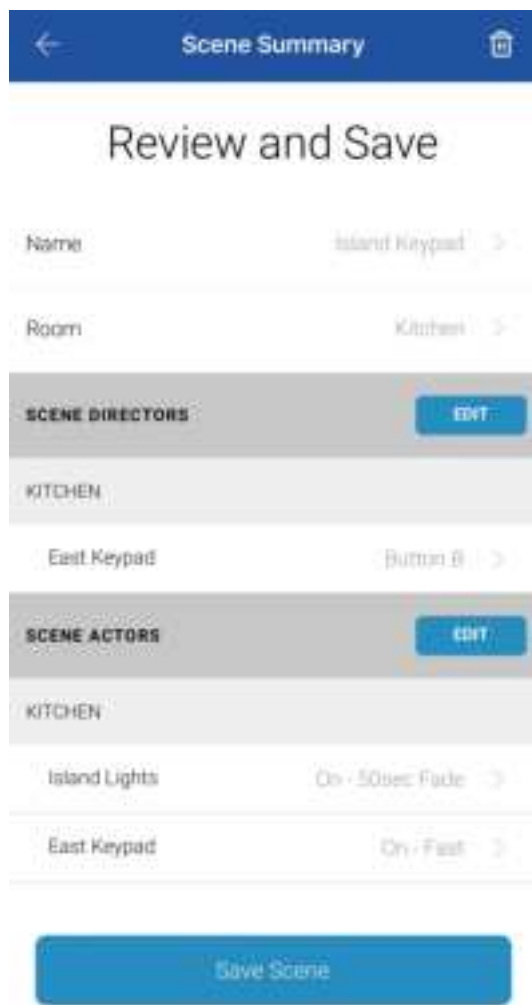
Scene Summary

Review and Save

Name
Island Keypad >

Room
Kitchen >

SCENE DIRECTORS
EDIT

KITCHEN

East Keypad
Button B >

SCENE ACTORS
EDIT

KITCHEN

Island Lights
On - 50sec Fade >

East Keypad
On - Fast >

Save Scene